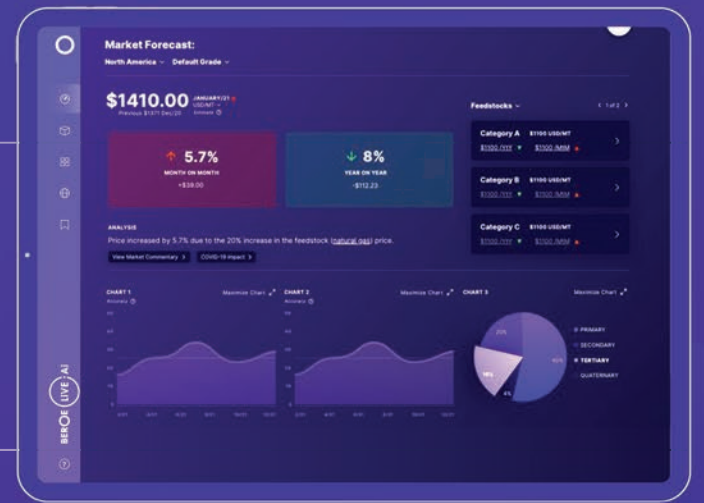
Market Forecast:

North America ⌄ Default Grade ⌄

$1410.00 JANUARY/21 USD/MT Previous $1371 Dec/20

↑ 5.7%
MONTH ON MONTH
+$39.00

↓ 8%
YEAR ON YEAR
-$112.23

ANALYSIS
Price increased by 5.7% due to the 20% increase in the feedstock (natural gas) price.

View Market Commentary > COVID-19 Impact >

Feedstocks ⌄ < 1 of 2 >

Category A $1100 USD/MT
$1100 /YIY $1100 /MIM

Category B $1100 USD/MT
$1100 /YIY $1100 /MIM

Category C $1100 USD/MT
$1100 /YIY $1100 /MIM

CHART 1 Maximize Chart
CHART 2 Maximize Chart
CHART 3 Maximize Chart

20%
45%
15%
5%

PRIMARY
SECONDARY
TERTIARY
QUATERNARY

BEROE LIVE AI